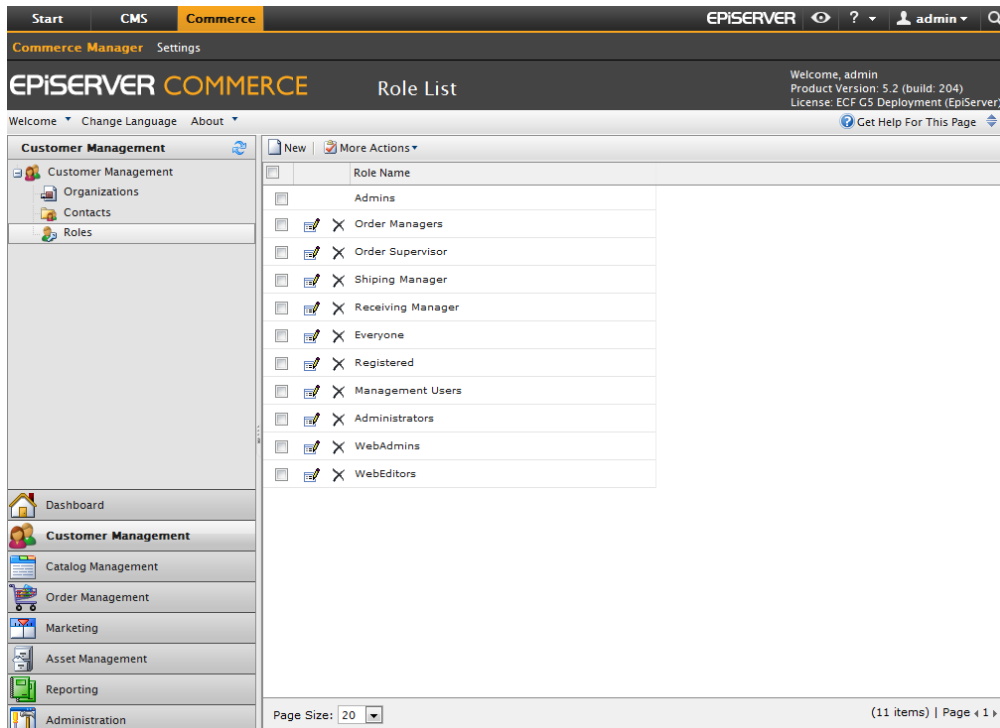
Start CMS Commerce

EPiSERVER ? admin

Commerce Manager Settings

EPiSERVER COMMERCE

Role List

Welcome, admin
Product Version: 5.2 (build: 204)
License: ECF G5 Deployment (EpiServer)

Welcome Change Language About

Get Help For This Page

Customer Management

Customer Management
Organizations
Contacts
Roles

New More Actions

| Role Name |
|---|
| Admins |
| Order Managers |
| Order Supervisor |
| Shiping Manager |
| Receiving Manager |
| Everyone |
| Registered |
| Management Users |
| Administrators |
| WebAdmins |
| WebEditors |

Dashboard
Customer Management
Catalog Management
Order Management
Marketing
Asset Management
Reporting
Administration

Page Size: 20

(11 items) | Page 1